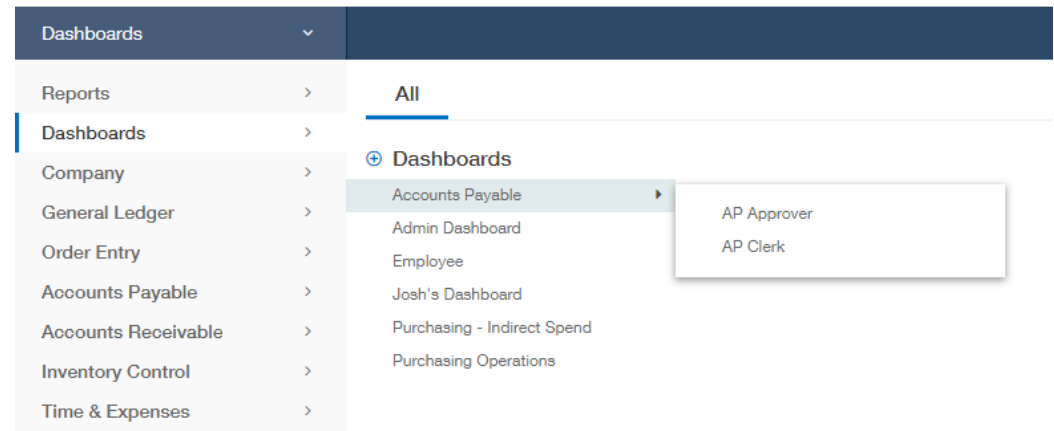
Dashboards

Reports
Dashboards
Company
General Ledger
Order Entry
Accounts Payable
Accounts Receivable
Inventory Control
Time & Expenses

All

⊕ Dashboards
Accounts Payable
Admin Dashboard
Employee
Josh's Dashboard
Purchasing - Indirect Spend
Purchasing Operations

AP Approver
AP Clerk